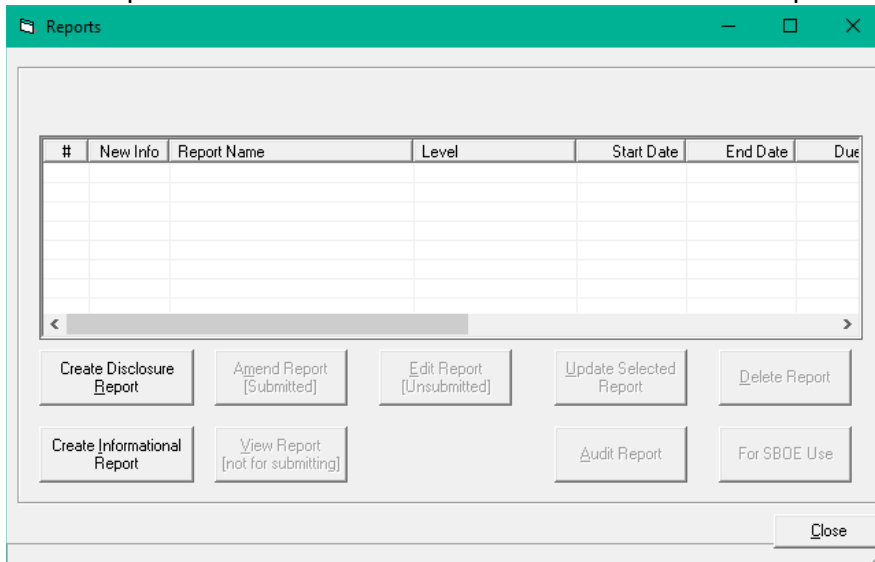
Reports

| # | New Info | Report Name | Level | Start Date | End Date | Due |
|---|---|---|---|---|---|---|

Create Disclosure Report

Amend Report [Submitted]

Edit Report [Unsubmitted]

Update Selected Report

Delete Report

Create Informational Report

View Report [not for submitting]

Audit Report

For SBOE Use

Close